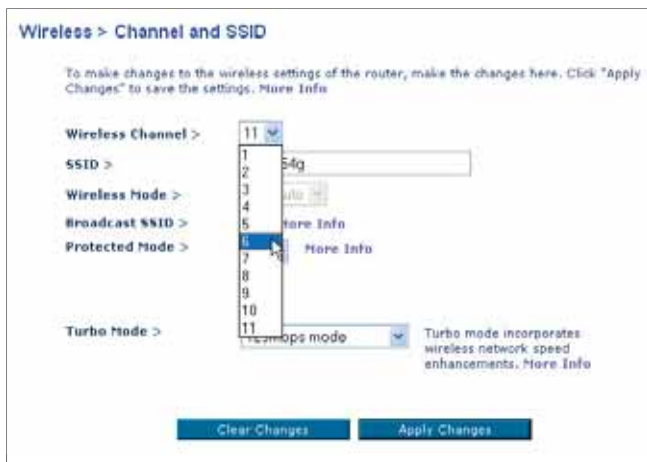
Wireless > Channel and SSID

To make changes to the wireless settings of the router, make the changes here. Click "Apply Changes" to save the settings. More Info

Wireless Channel > 11

SSID > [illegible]54g

Wireless Mode > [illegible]

Broadcast SSID > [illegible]ore Info

Protected Mode > More Info

1
2
3
4
5
6
7
8
9
10
11

Turbo Mode > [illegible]ps mode

Turbo mode incorporates wireless network speed enhancements. More Info

Clear Changes

Apply Changes